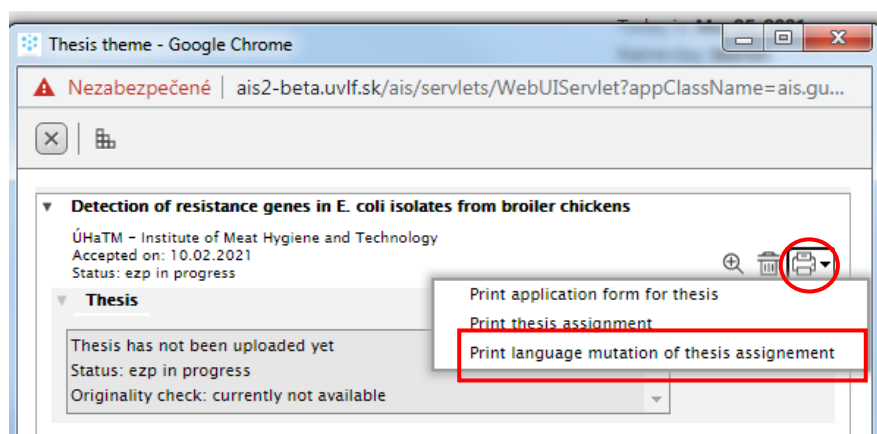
Thesis theme - Google Chrome

Nezabezpečené | ais2-beta.uvlf.sk/ais/servlets/WebUIServlet?appClassName=ais.gu...

Detection of resistance genes in E. coli isolates from broiler chickens

ÚHaTM – Institute of Meat Hygiene and Technology
Accepted on: 10.02.2021
Status: ezp in progress

Thesis

Thesis has not been uploaded yet
Status: ezp in progress
Originality check: currently not available

Print application form for thesis
Print thesis assignment
Print language mutation of thesis assignement